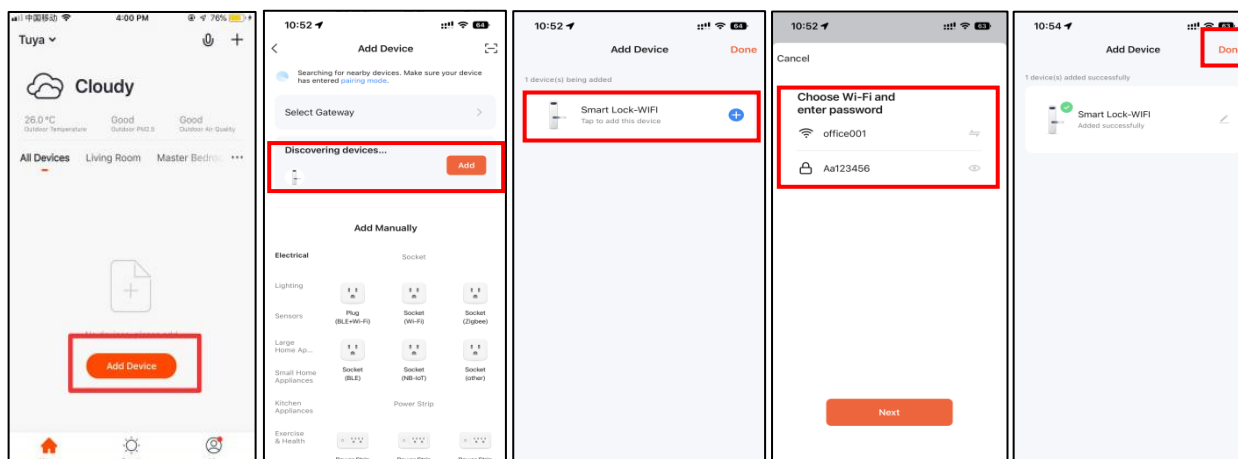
中国移动 4:00 PM 76%

Tuya

Cloudy

26.0 °C Outdoor Temperature
Good Outdoor PM2.5
Good Outdoor Air Quality

All Devices Living Room Master Bedro ···

No devices, please add

Add Device

10:52

Add Device

Searching for nearby devices. Make sure your device has entered pairing mode.

Select Gateway

Discovering devices...

Add

Add Manually

Electrical
Socket

Lighting

Sensors

Large Home Ap...

Small Home Appliances

Kitchen Appliances

Exercise & Health

Plug (BLE+Wi-Fi)
Socket (Wi-Fi)
Socket (Zigbee)

Socket (BLE)
Socket (NB-IoT)
Socket (other)

Power Strip

10:52

Add Device
Done

1 device(s) being added

Smart Lock-WIFI
Tap to add this device

10:52

Cancel

Choose Wi-Fi and enter password

office001

Aa123456

Next

10:54

Add Device
Don

1 device(s) added successfully

Smart Lock-WIFI
Added successfully